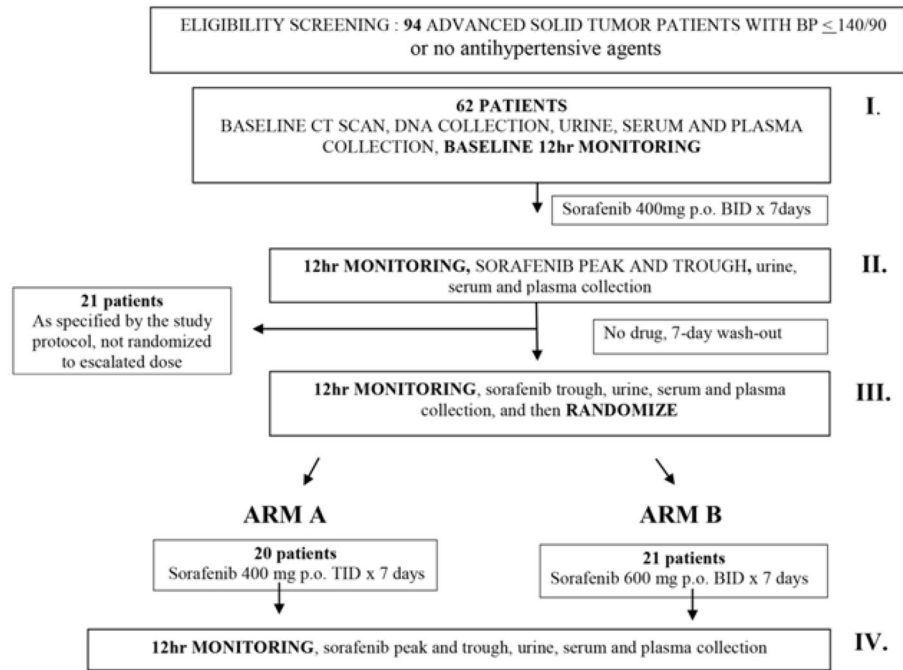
ELIGIBILITY SCREENING : 94 ADVANCED SOLID TUMOR PATIENTS WITH BP $\leq$ 140/90 or no antihypertensive agents

62 PATIENTS
BASELINE CT SCAN, DNA COLLECTION, URINE, SERUM AND PLASMA COLLECTION, BASELINE 12hr MONITORING

I.

Sorafenib 400mg p.o. BID x 7days

12hr MONITORING, SORAFENIB PEAK AND TROUGH, urine, serum and plasma collection

II.

21 patients
As specified by the study protocol, not randomized to escalated dose

No drug, 7-day wash-out

12hr MONITORING, sorafenib trough, urine, serum and plasma collection, and then RANDOMIZE

III.

ARM A

ARM B

20 patients
Sorafenib 400 mg p.o. TID x 7 days

21 patients
Sorafenib 600 mg p.o. BID x 7 days

12hr MONITORING, sorafenib peak and trough, urine, serum and plasma collection

IV.